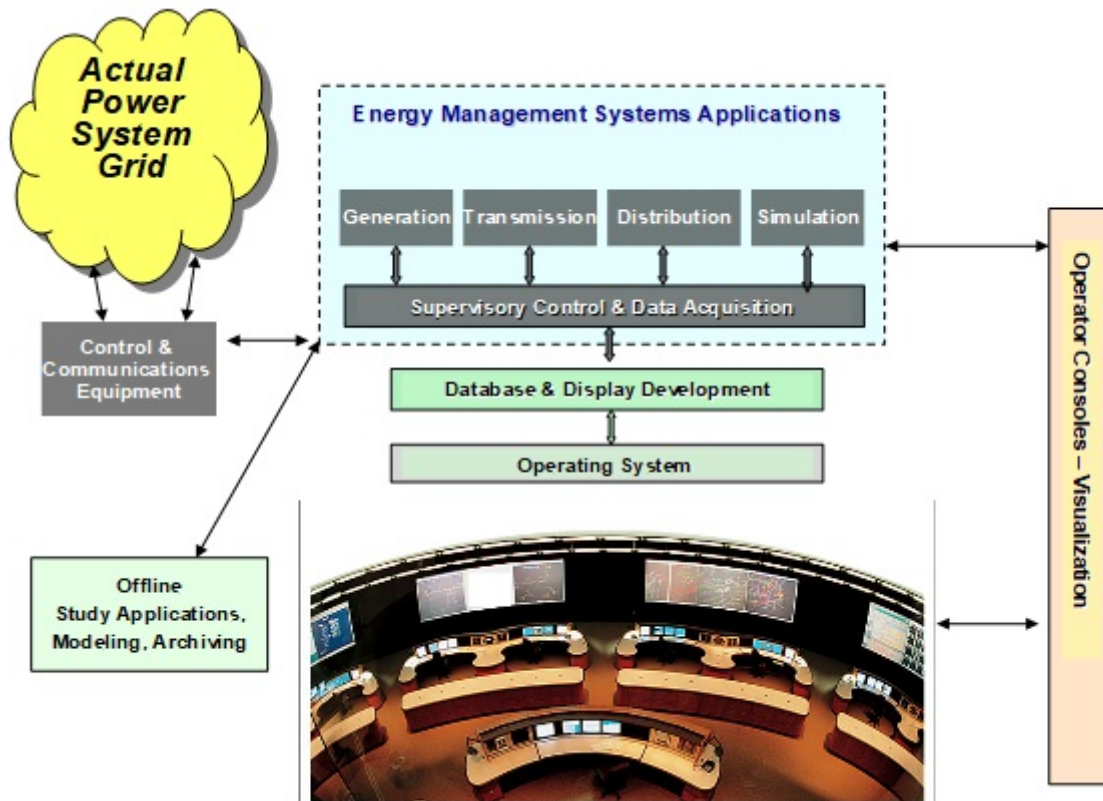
Actual Power System Grid

Energy Management Systems Applications

Generation

Transmission

Distribution

Simulation

Supervisory Control & Data Acquisition

Control & Communications Equipment

Database & Display Development

Operating System

Offline Study Applications, Modeling, Archiving

Operator Consoles – Visualization